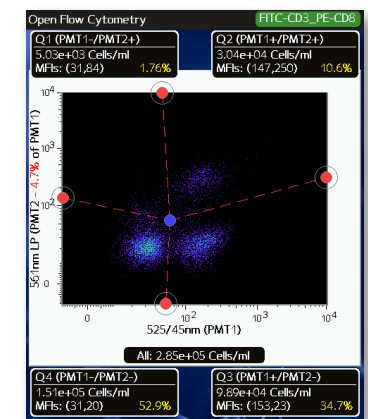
Open Flow Cytometry

FITC-CD3_PE-CD8

Q1 (PMT1-/PMT2+)
5.03e+03 Cells/ml
MFIs: (31,84) 1.76%

Q2 (PMT1+/PMT2+)
3.04e+04 Cells/ml
MFIs: (147,250) 10.6%

$10^4$
$10^3$
$10^2$
0

561nm LP (PMT2 - 4.7% of PMT1)

0
$10^2$
$10^3$
$10^4$

525/45nm (PMT1)

All: 2.85e+05 Cells/ml

Q4 (PMT1-/PMT2-)
1.51e+05 Cells/ml
MFIs: (31,20) 52.9%

Q3 (PMT1+/PMT2-)
9.89e+04 Cells/ml
MFIs: (153,23) 34.7%